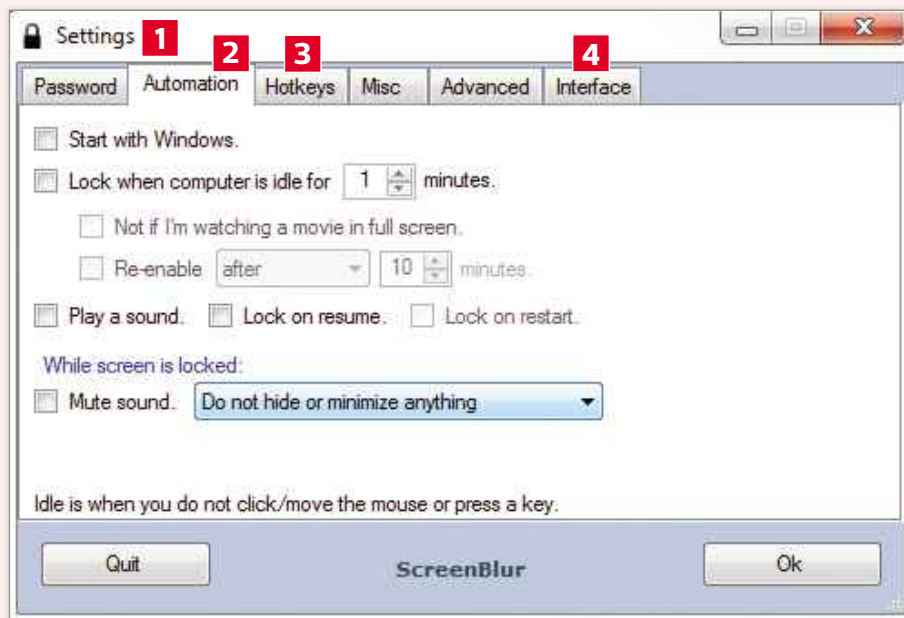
Settings 1 2 3 4

Password | Automation | Hotkeys | Misc | Advanced | Interface

Start with Windows.

Lock when computer is idle for 1 minutes.

Not if I'm watching a movie in full screen.

Re-enable after 10 minutes.

Play a sound. Lock on resume. Lock on restart.

While screen is locked:

Mute sound. Do not hide or minimize anything

Idle is when you do not click/move the mouse or press a key.

Quit ScreenBlur Ok